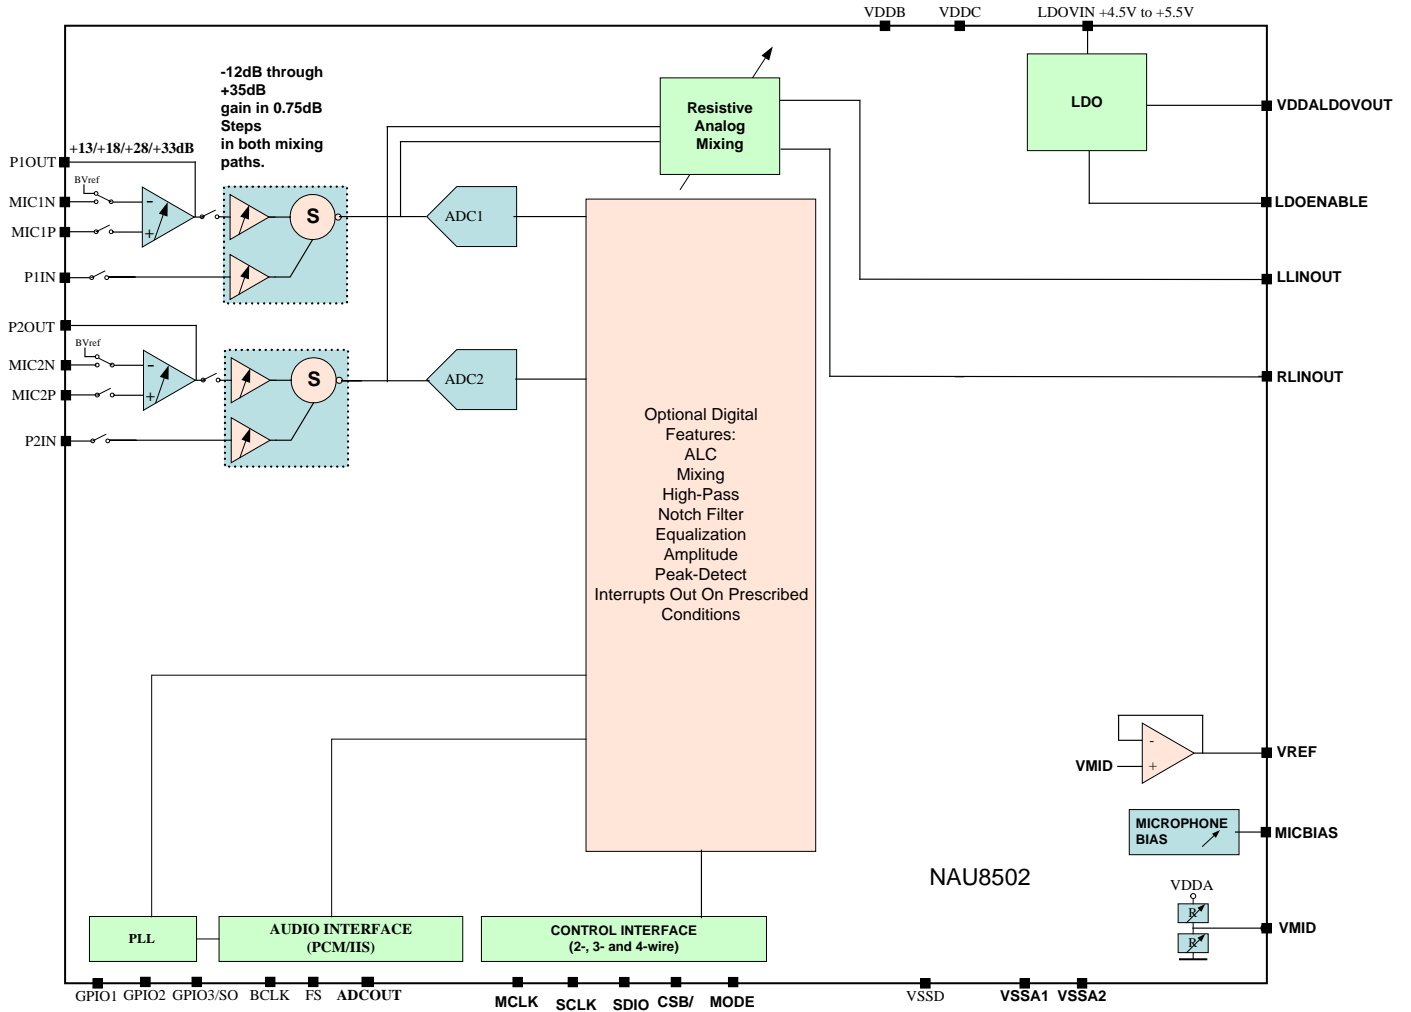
VDDB VDDC LDOVIN +4.5V to +5.5V

-12dB through +35dB gain in 0.75dB Steps in both mixing paths.

Resistive Analog Mixing

LDO

VDDALDOVOUT

LDOENABLE

+13/+18/+28/+33dB

P1OUT

BVref

MIC1N

MIC1P

P1IN

S

ADC1

LLINOUT

P2OUT

BVref

MIC2N

MIC2P

P2IN

S

ADC2

RLINOUT

Optional Digital Features: ALC Mixing High-Pass Notch Filter Equalization Amplitude Peak-Detect Interrupts Out On Prescribed Conditions

VMID

VREF

MICROPHONE BIAS

MICBIAS

NAU8502

VDDA

R

R

VMID

PLL

AUDIO INTERFACE (PCM/IIS)

CONTROL INTERFACE (2-, 3- and 4-wire)

GPIO1 GPIO2 GPIO3/SO BCLK FS ADCOUT MCLK SCLK SDIO CSB/ MODE VSSD VSSA1 VSSA2